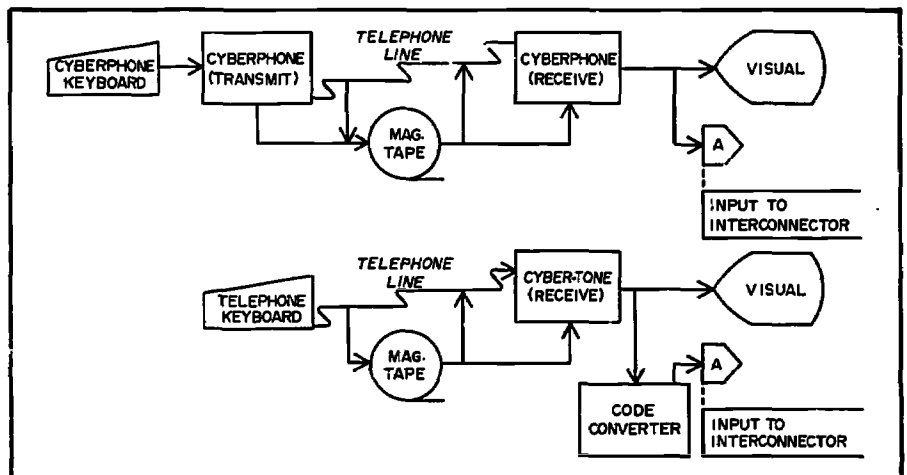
CYBERPHONE KEYBOARD

CYBERPHONE (TRANSMIT)

TELEPHONE LINE

CYBERPHONE (RECEIVE)

VISUAL

MAG. TAPE

A

INPUT TO INTERCONNECTOR

TELEPHONE KEYBOARD

TELEPHONE LINE

CYBER-TONE (RECEIVE)

VISUAL

MAG. TAPE

A

CODE CONVERTER

INPUT TO INTERCONNECTOR